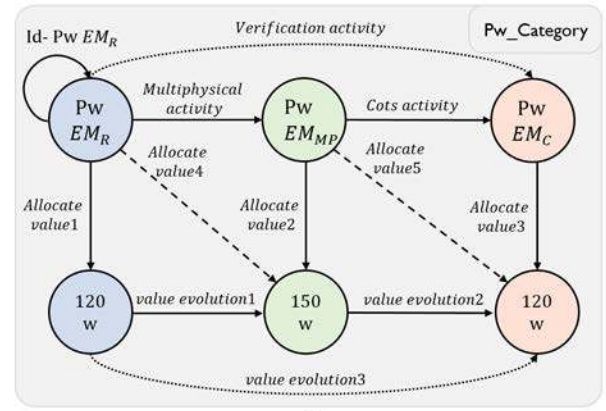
Pw_Category

Id- Pw $EM_R$

Verification activity

Multiphysical activity

Cots activity

Pw $EM_R$

Pw $EM_{MP}$

Pw $EM_C$

Allocate value4

Allocate value5

Allocate value1

Allocate value2

Allocate value3

120 w

value evolution1

150 w

value evolution2

120 w

value evolution3